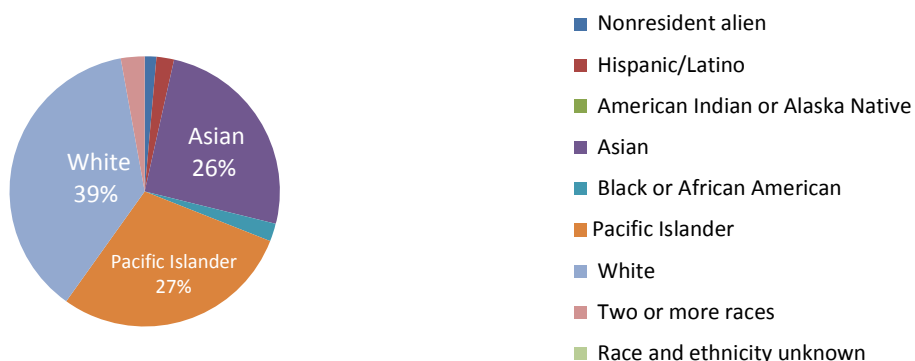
Asian
26%

White
39%

Pacific Islander
27%

Nonresident alien
Hispanic/Latino
American Indian or Alaska Native
Asian
Black or African American
Pacific Islander
White
Two or more races
Race and ethnicity unknown